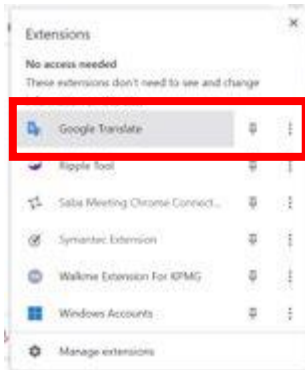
Extensions

No access needed
These extensions don't need to see and change

Google Translate

Ripple Tool

Saba Meeting Chrome Connect...

Symantec Extension

Walkme Extension For KPMG

Windows Accounts

Manage extensions